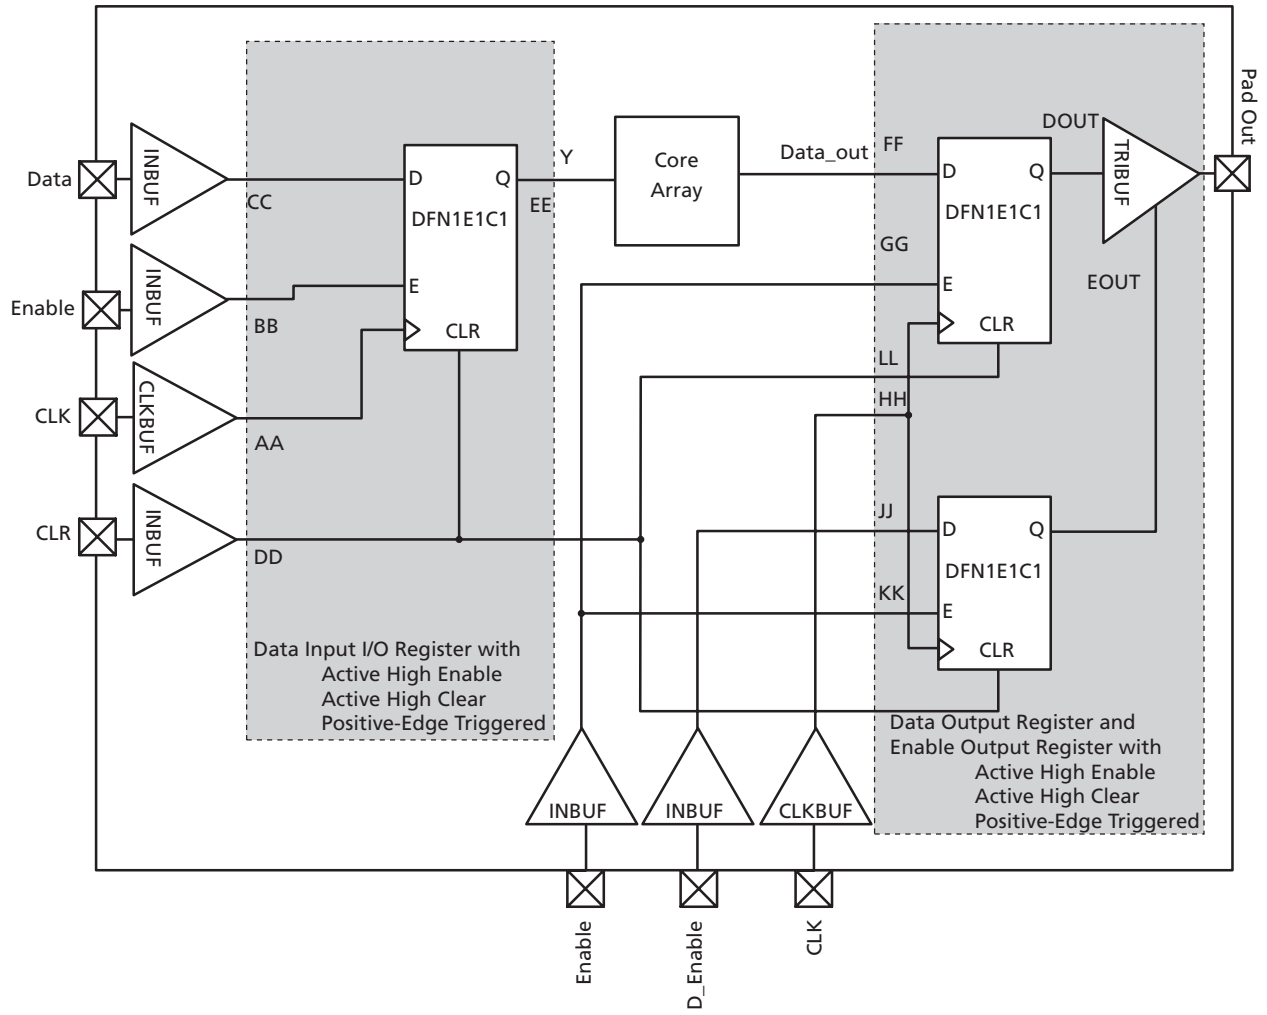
Data
INBUF
CC
Enable
INBUF
BB
CLK
CLKBUF
AA
CLR
INBUF
DD
D
Q
DFN1E1C1
E
CLR
Y
EE
Core Array
Data_out
FF
GG
D
Q
DFN1E1C1
E
CLR
DOUT
TRIBUF
EOUT
Pad Out
LL
HH
JJ
D
Q
DFN1E1C1
KK
E
CLR
Data Input I/O Register with
Active High Enable
Active High Clear
Positive-Edge Triggered
Data Output Register and
Enable Output Register with
Active High Enable
Active High Clear
Positive-Edge Triggered
INBUF
INBUF
CLKBUF
Enable
D_Enable
CLK